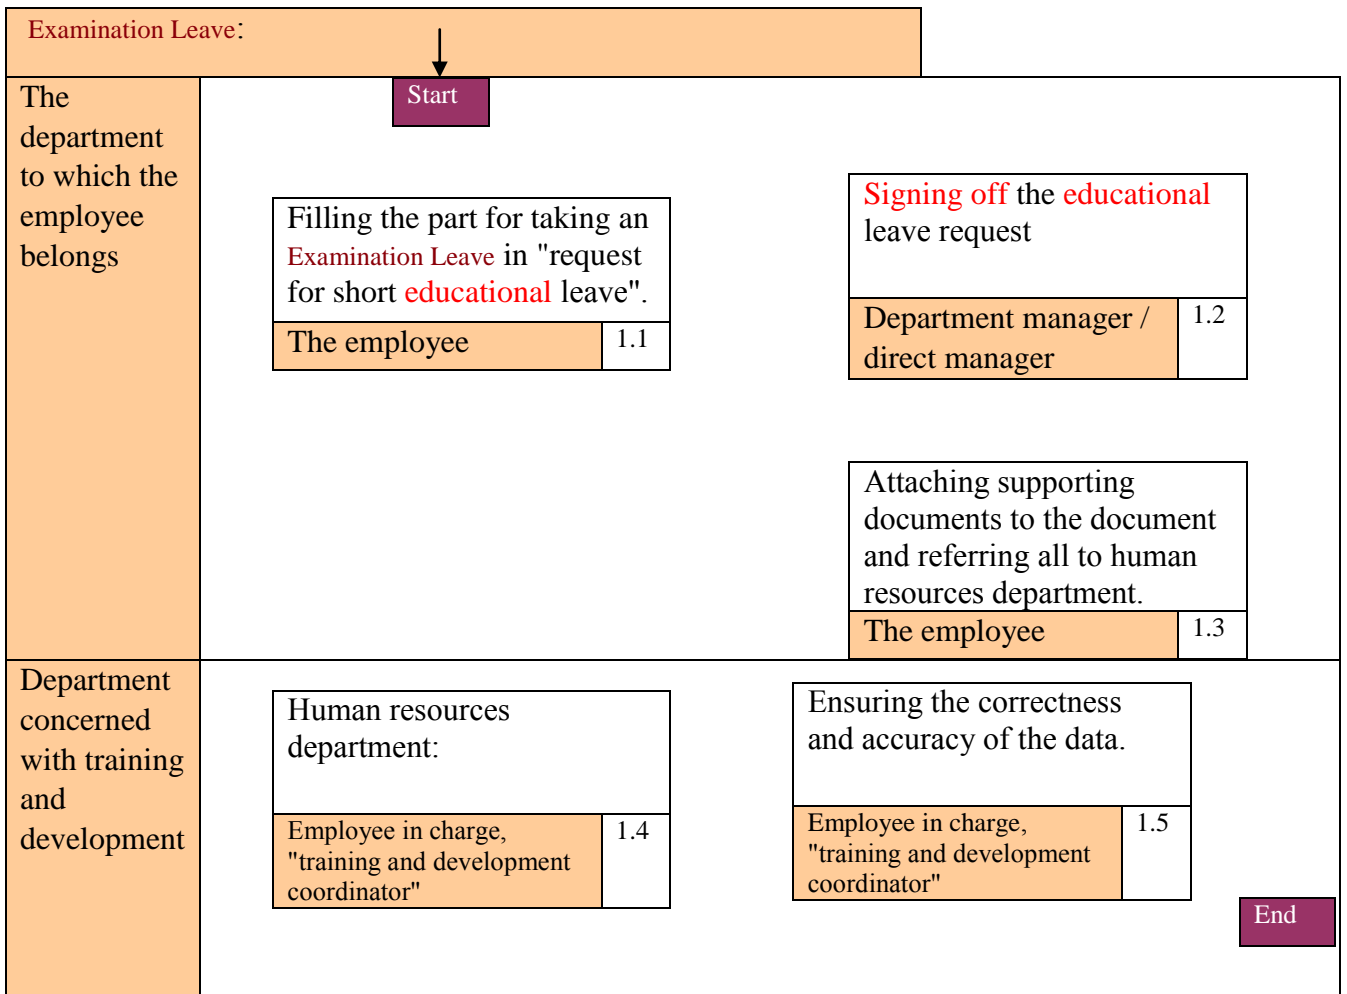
Examination Leave:

The department to which the employee belongs

Start

Filling the part for taking an Examination Leave in "request for short educational leave".

The employee | 1.1

Signing off the educational leave request

Department manager / direct manager | 1.2

Attaching supporting documents to the document and referring all to human resources department.

The employee | 1.3

Department concerned with training and development

Human resources department:

Employee in charge, "training and development coordinator" | 1.4

Ensuring the correctness and accuracy of the data.

Employee in charge, "training and development coordinator" | 1.5

End